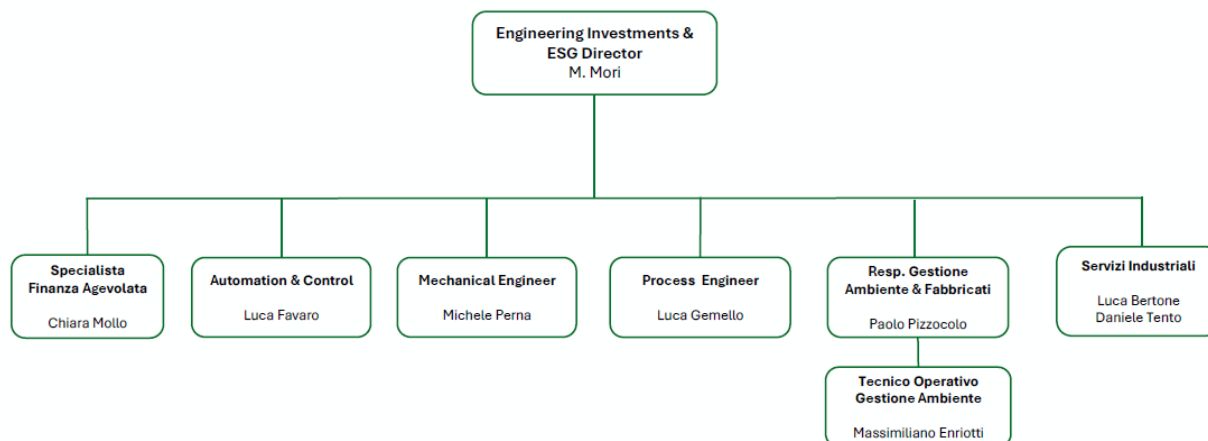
Engineering Investments & ESG Director
M. Mori

Specialista Finanza Agevolata
Chiara Mollo

Automation & Control
Luca Favaro

Mechanical Engineer
Michele Perna

Process Engineer
Luca Gemello

Resp. Gestione Ambiente & Fabbricati
Paolo Pizzocolo

Servizi Industriali
Luca Bertone
Daniele Tento

Tecnico Operativo Gestione Ambiente
Massimiliano Enriotti